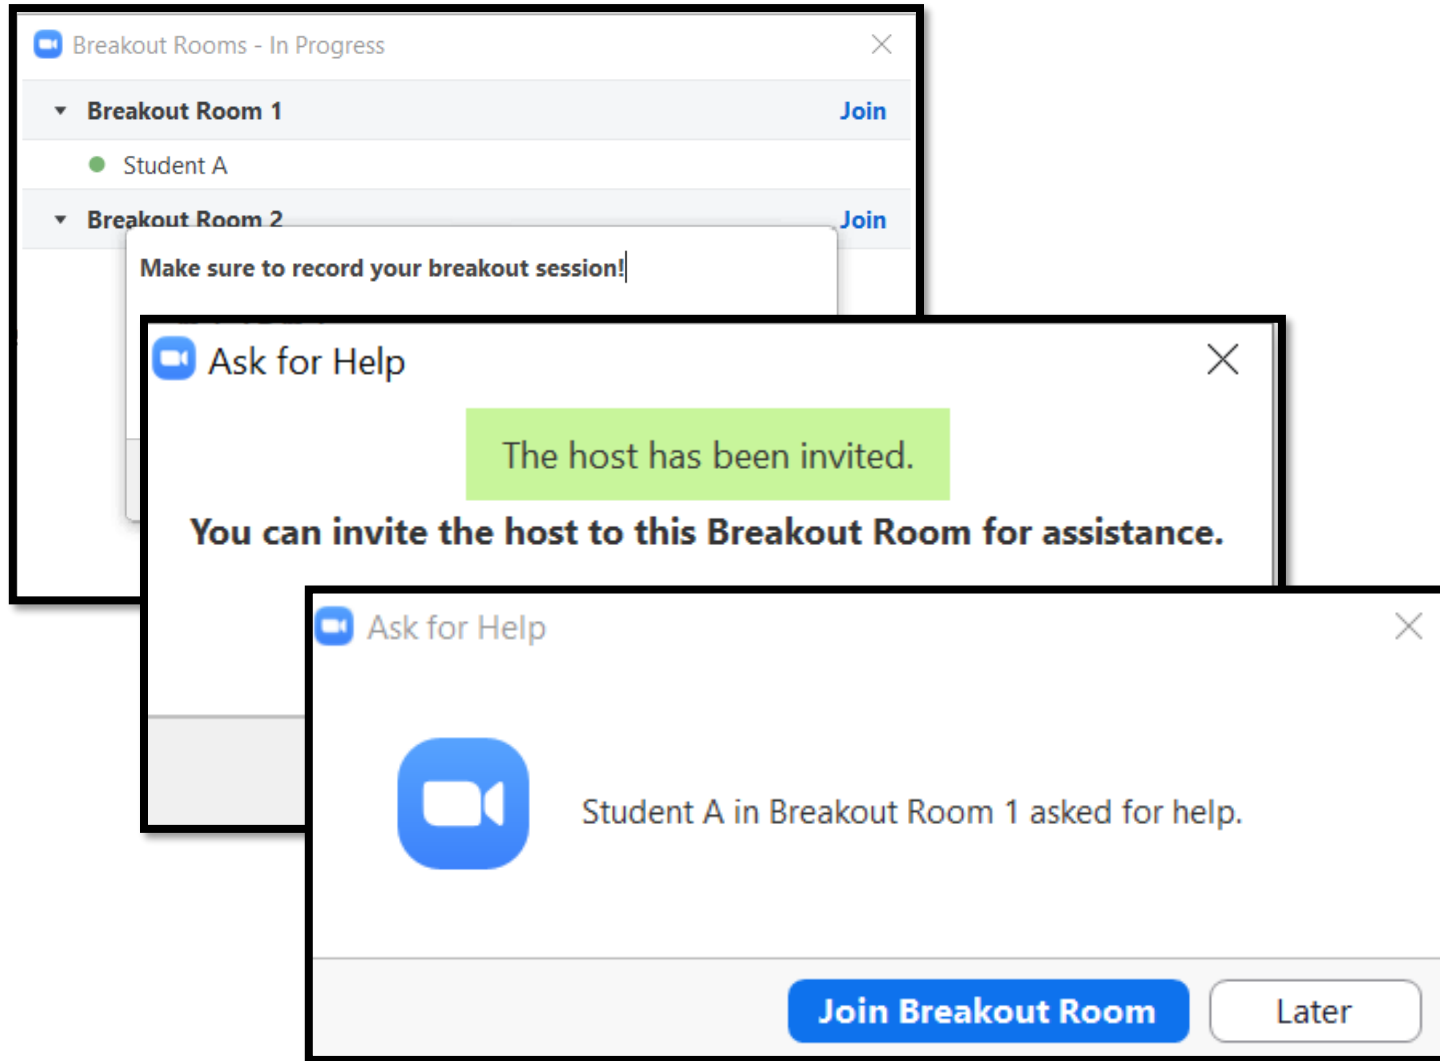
Breakout Rooms - In Progress

Breakout Room 1
Join

Student A

Breakout Room 2
Join

Make sure to record your breakout session!

Ask for Help

The host has been invited.

You can invite the host to this Breakout Room for assistance.

Ask for Help

Student A in Breakout Room 1 asked for help.

Join Breakout Room

Later